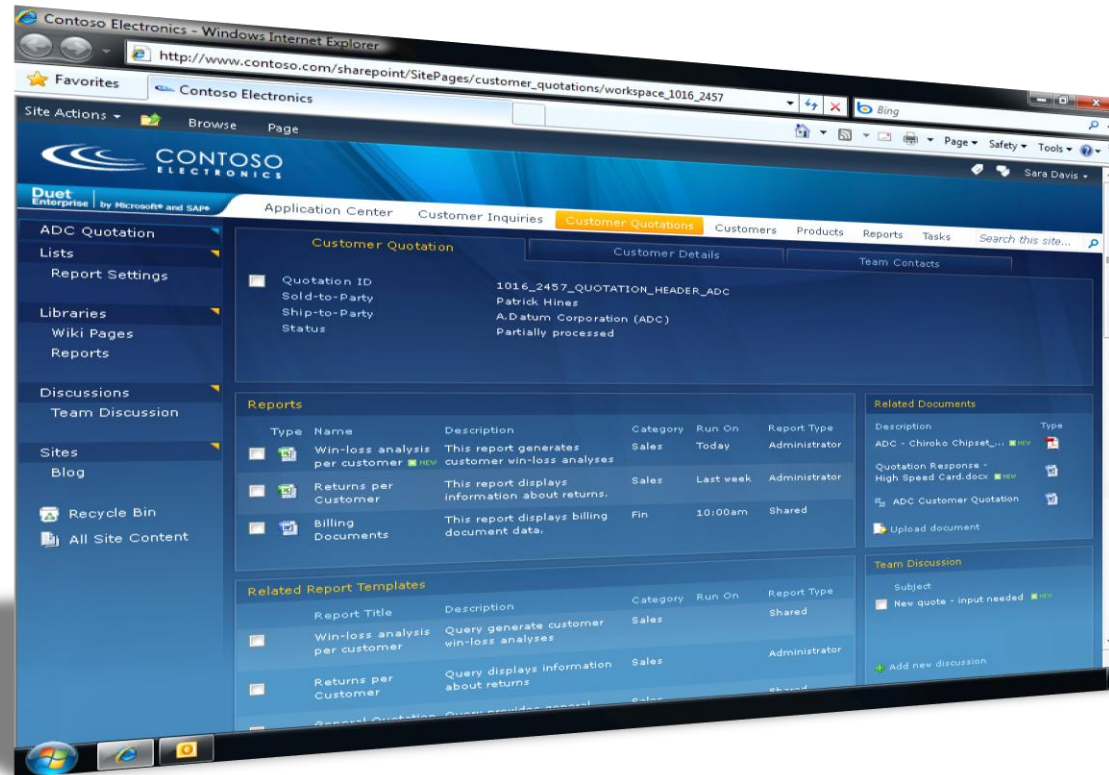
Contoso Electronics - Windows Internet Explorer

http://www.contoso.com/sharepoint/SitePages/customer_quotations/workspace_1016_2457

Bing

Favorites

Contoso Electronics

Page ▾ Safety ▾ Tools ▾

Site Actions ▾

Browse

Page

CONTOSO ELECTRONICS

Sara Davis ▾

Duet Enterprise | by Microsoft® and SAP®

Application Center

Customer Inquiries

Customer Quotations

Customers

Products

Reports

Tasks

Search this site...

ADC Quotation

Lists

Report Settings

Libraries

Wiki Pages

Reports

Discussions

Team Discussion

Sites

Blog

Recycle Bin

All Site Content

Customer Quotation

Customer Details

Team Contacts

Quotation ID 1016_2457_QUOTATION_HEADER_ADC
Sold-to-Party Patrick Hines
Ship-to-Party A.Datum Corporation (ADC)
Status Partially processed

Reports

| Type | Name | Description | Category | Run On | Report Type |
|---|---|---|---|---|---|
| | Win-loss analysis per customer NEW | This report generates customer win-loss analyses | Sales | Today | Administrator |
| | Returns per Customer | This report displays information about returns. | Sales | Last week | Administrator |
| | Billing Documents | This report displays billing document data. | Fin | 10:00am | Shared |

Related Documents

| Description | Type |
|---|---|
| ADC - Chiroko Chipset_... NEW | |
| Quotation Response - High Speed Card.docx NEW | |
| ADC Customer Quotation | |

Upload document

Related Report Templates

| Report Title | Description | Category | Run On | Report Type |
|---|---|---|---|---|
| Win-loss analysis per customer | Query generate customer win-loss analyses | Sales | | Shared |
| Returns per Customer | Query displays information about returns | Sales | | Administrator |
| General Quotation | Query provides general | Sales | | Shared |

Team Discussion

Subject

New quote - input needed NEW

Add new discussion